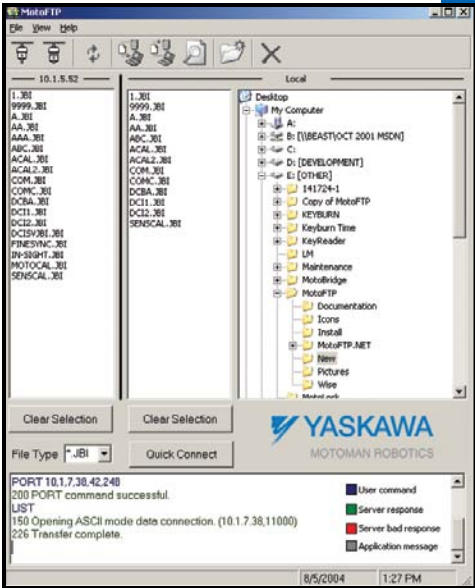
MotoFTP

File View Help

10.1.5.52

1.JBI
9999.JBI
A.JBI
AA.JBI
AAA.JBI
ABC.JBI
ACAL.JBI
ACAL2.JBI
COM.JBI
COMC.JBI
DCBA.JBI
DCI1.JBI
DCI2.JBI
DCISVJBI.JBI
FINESYNC.JBI
IN-SIGHT.JBI
MOTOCAL.JBI
SENSCAL.JBI

Local

1.JBI
9999.JBI
A.JBI
AA.JBI
ABC.JBI
ACAL.JBI
ACAL2.JBI
COM.JBI
COMC.JBI
DCBA.JBI
DCI1.JBI
DCI2.JBI
SENSCAL.JBI

Desktop
My Computer
A:
B: [\\BEAST\OCT 2001 MSDN]
C:
D: [DEVELOPMENT]
E: [OTHER]
141724-1
Copy of MotoFTP
KEYBURN
Keyburn Time
KeyReader
LM
Maintenance
MotoBridge
MotoFTP
Documentation
Icons
Install
MotoFTP.NET
New
Pictures
Wise
MotoLock

Clear Selection

Clear Selection

YASKAWA
MOTOMAN ROBOTICS

File Type *.JBI

Quick Connect

PORT 10,1,7,38,42,248
200 PORT command successful.
LIST
150 Opening ASCII mode data connection. (10.1.7.38,11000)
226 Transfer complete.

User command
Server response
Server bad response
Application message

8/5/2004
1:27 PM